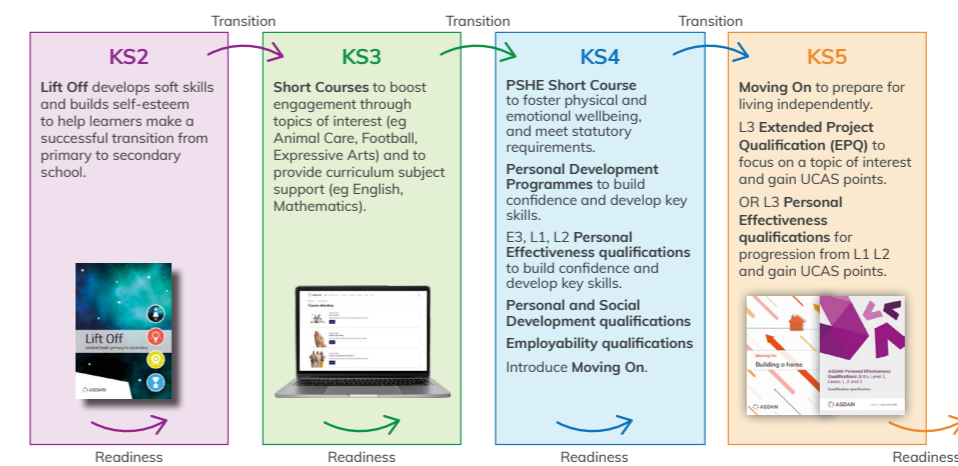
Transition Transition Transition

KS2

Lift Off develops soft skills and builds self-esteem to help learners make a successful transition from primary to secondary school.

Lift Off

ASDAN

Readiness

KS3

Short Courses to boost engagement through topics of interest (eg Animal Care, Football, Expressive Arts) and to provide curriculum subject support (eg English, Mathematics).

Course Modules

Readiness

KS4

PSHE Short Course to foster physical and emotional wellbeing, and meet statutory requirements.

Personal Development Programmes to build confidence and develop key skills.

E3, L1, L2 Personal Effectiveness qualifications to build confidence and develop key skills.

Personal and Social Development qualifications

Employability qualifications

Introduce Moving On.

Readiness

KS5

Moving On to prepare for living independently.

L3 Extended Project Qualification (EPQ) to focus on a topic of interest and gain UCAS points.

OR L3 Personal Effectiveness qualifications for progression from L1 L2 and gain UCAS points.

Moving On
Building a home

ASDAN

ASDAN Personal Effectiveness Qualifications

ASDAN

Readiness